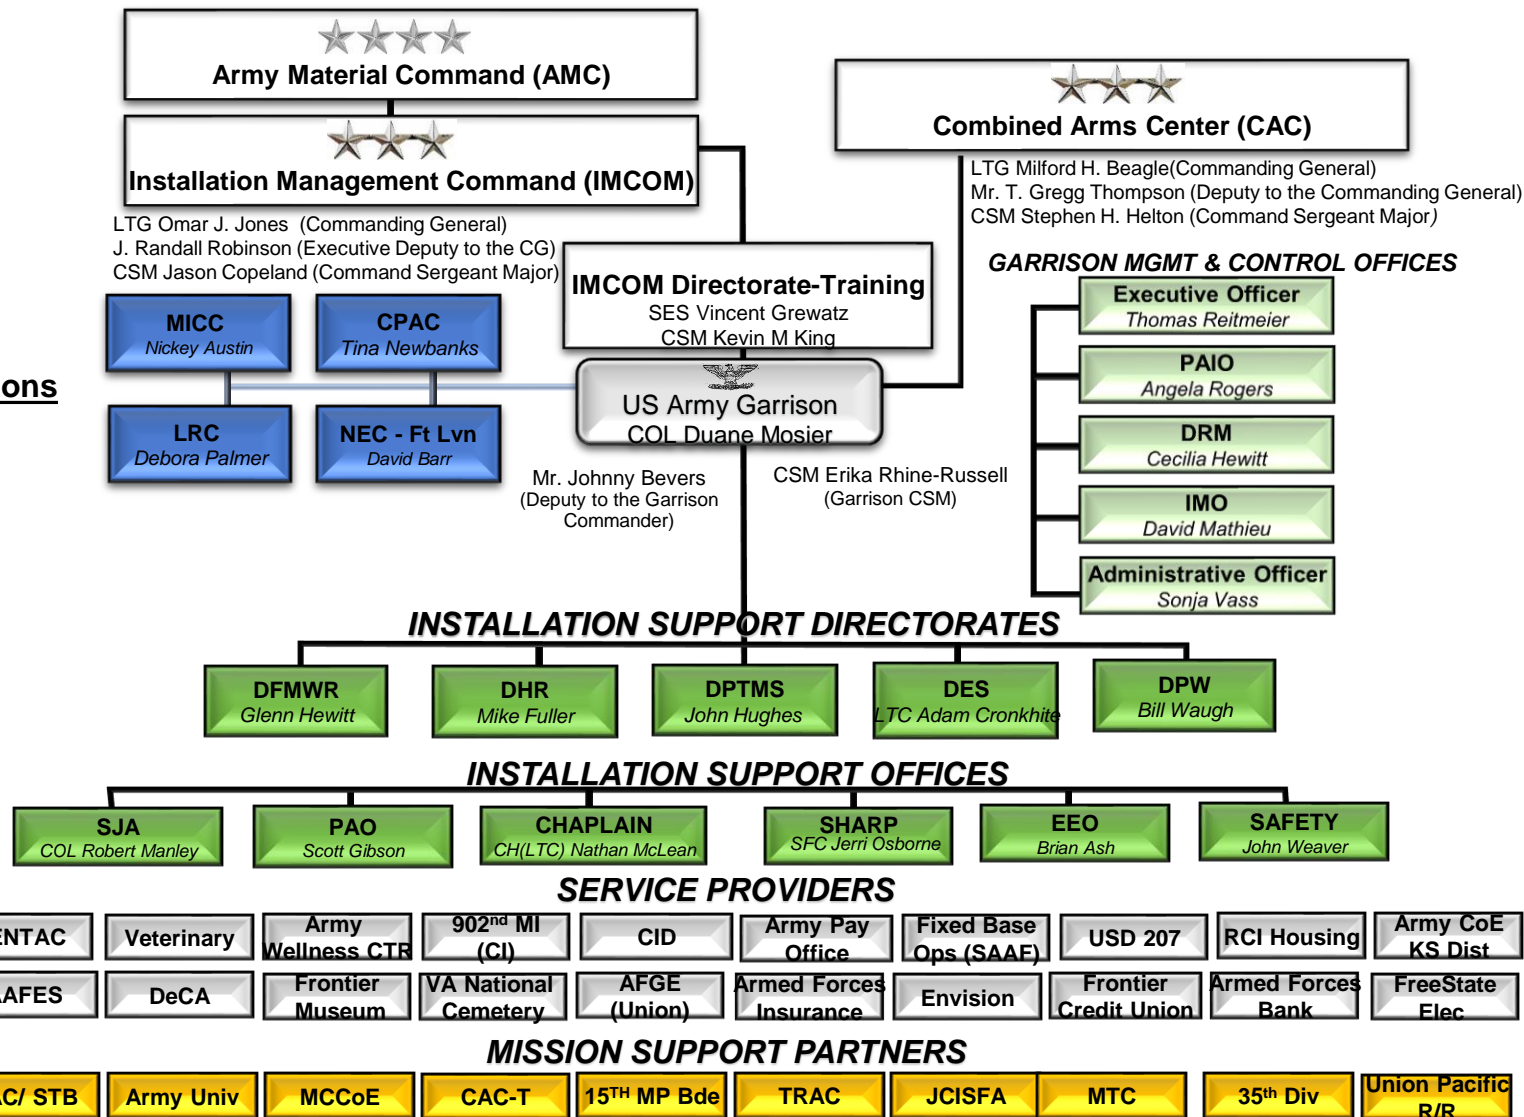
Army Material Command (AMC)

Installation Management Command (IMCOM)

LTG Omar J. Jones (Commanding General)
J. Randall Robinson (Executive Deputy to the CG)
CSM Jason Copeland (Command Sergeant Major)

Combined Arms Center (CAC)

LTG Milford H. Beagle(Commanding General)
Mr. T. Gregg Thompson (Deputy to the Commanding General)
CSM Stephen H. Helton (Command Sergeant Major)

IMCOM Directorate-Training
SES Vincent Grewatz
CSM Kevin M King

MICC
Nickey Austin

CPAC
Tina Newbanks

ons

LRC
Debora Palmer

NEC - Ft Lvn
David Barr

US Army Garrison
COL Duane Mosier

Mr. Johnny Bevers
(Deputy to the Garrison Commander)

CSM Erika Rhine-Russell
(Garrison CSM)

GARRISON MGMT & CONTROL OFFICES

Executive Officer
Thomas Reitmeier

PAIO
Angela Rogers

DRM
Cecilia Hewitt

IMO
David Mathieu

Administrative Officer
Sonja Vass

INSTALLATION SUPPORT DIRECTORATES

DFMWR
Glenn Hewitt

DHR
Mike Fuller

DPTMS
John Hughes

DES
LTC Adam Cronkhite

DPW
Bill Waugh

INSTALLATION SUPPORT OFFICES

SJA
COL Robert Manley

PAO
Scott Gibson

CHAPLAIN
CH(LTC) Nathan McLean

SHARP
SFC Jerri Osborne

EEO
Brian Ash

SAFETY
John Weaver

SERVICE PROVIDERS

ENTAC | Veterinary | Army Wellness CTR | 902$^{nd}$ MI (CI) | CID | Army Pay Office | Fixed Base Ops (SAAF) | USD 207 | RCI Housing | Army CoE KS Dist

AFES | DeCA | Frontier Museum | VA National Cemetery | AFGE (Union) | Armed Forces Insurance | Envision | Frontier Credit Union | Armed Forces Bank | FreeState Elec

MISSION SUPPORT PARTNERS

C/ STB | Army Univ | MCCoE | CAC-T | 15$^{TH}$ MP Bde | TRAC | JCISFA | MTC | 35$^{th}$ Div | Union Pacific R/R